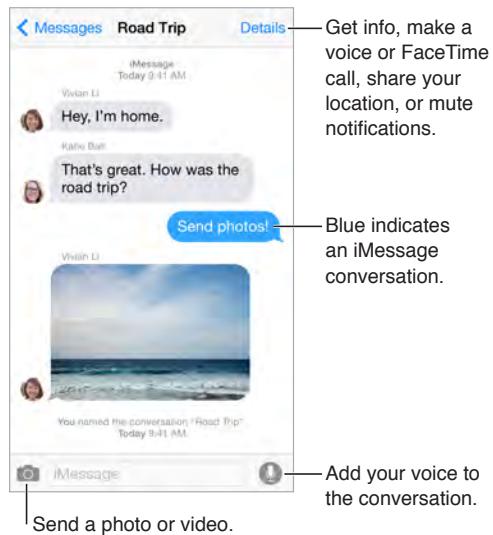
< Messages Road Trip Details

iMessage
Today 9:41 AM

Vivian Li

Hey, I'm home.

Katie Ball

That's great. How was the road trip?

Send photos!

Vivian Li

You named the conversation "Road Trip"
Today 9:41 AM

iMessage

Get info, make a voice or FaceTime call, share your location, or mute notifications.

Blue indicates an iMessage conversation.

Add your voice to the conversation.

Send a photo or video.